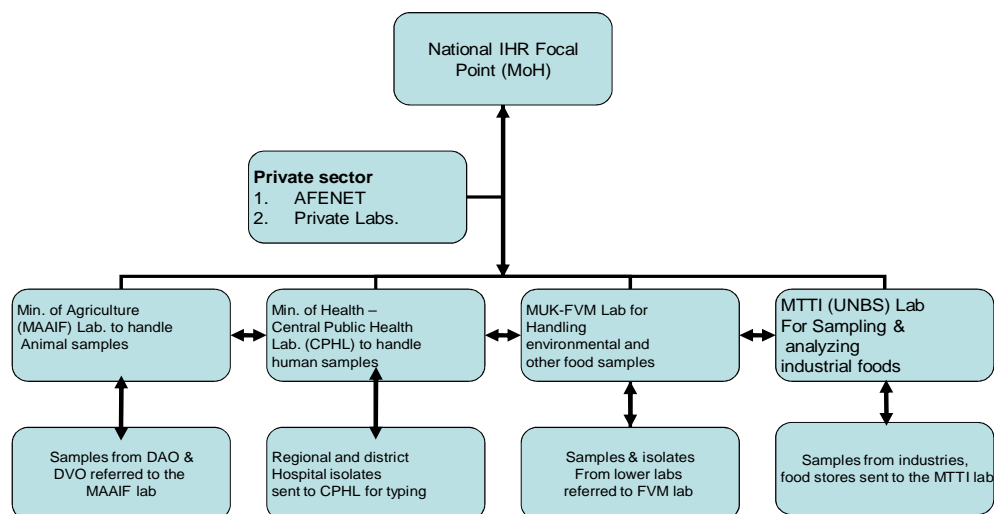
National IHR Focal Point (MoH)

Private sector
1. AFENET
2. Private Labs.

Min. of Agriculture (MAAIF) Lab. to handle Animal samples

Min. of Health – Central Public Health Lab. (CPHL) to handle human samples

MUK-FVM Lab for Handling environmental and other food samples

MTTI (UNBS) Lab For Sampling & analyzing industrial foods

Samples from DAO & DVO referred to the MAAIF lab

Regional and district Hospital isolates sent to CPHL for typing

Samples & isolates From lower labs referred to FVM lab

Samples from industries, food stores sent to the MTTI lab